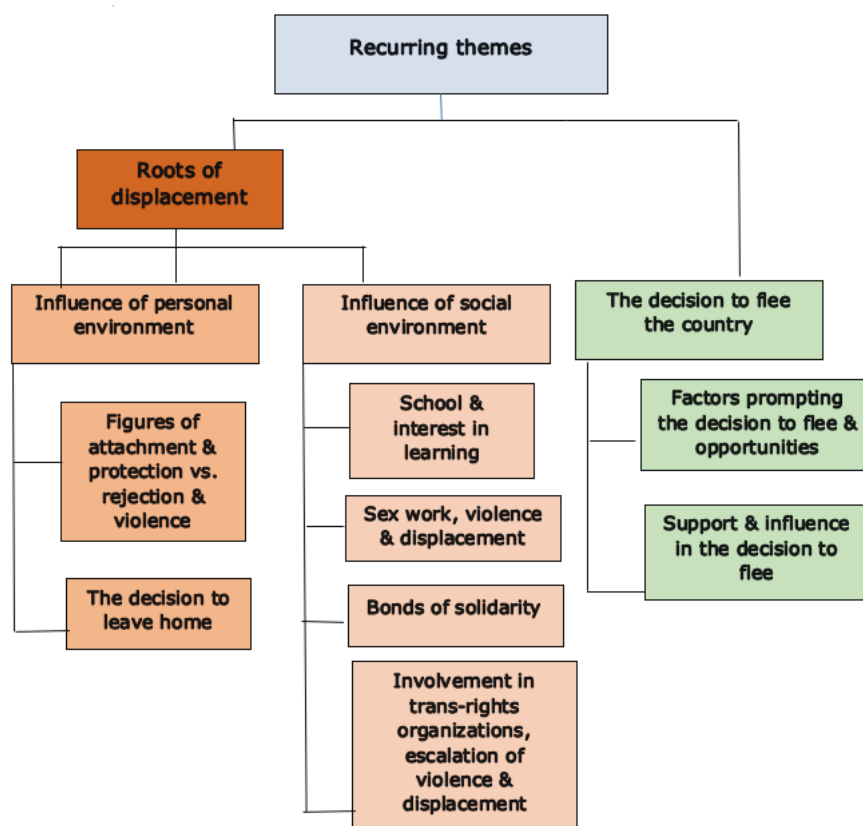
Recurring themes

Roots of displacement

Influence of personal environment

Figures of attachment & protection vs. rejection & violence

The decision to leave home

Influence of social environment

School & interest in learning

Sex work, violence & displacement

Bonds of solidarity

Involvement in trans-rights organizations, escalation of violence & displacement

The decision to flee the country

Factors prompting the decision to flee & opportunities

Support & influence in the decision to flee